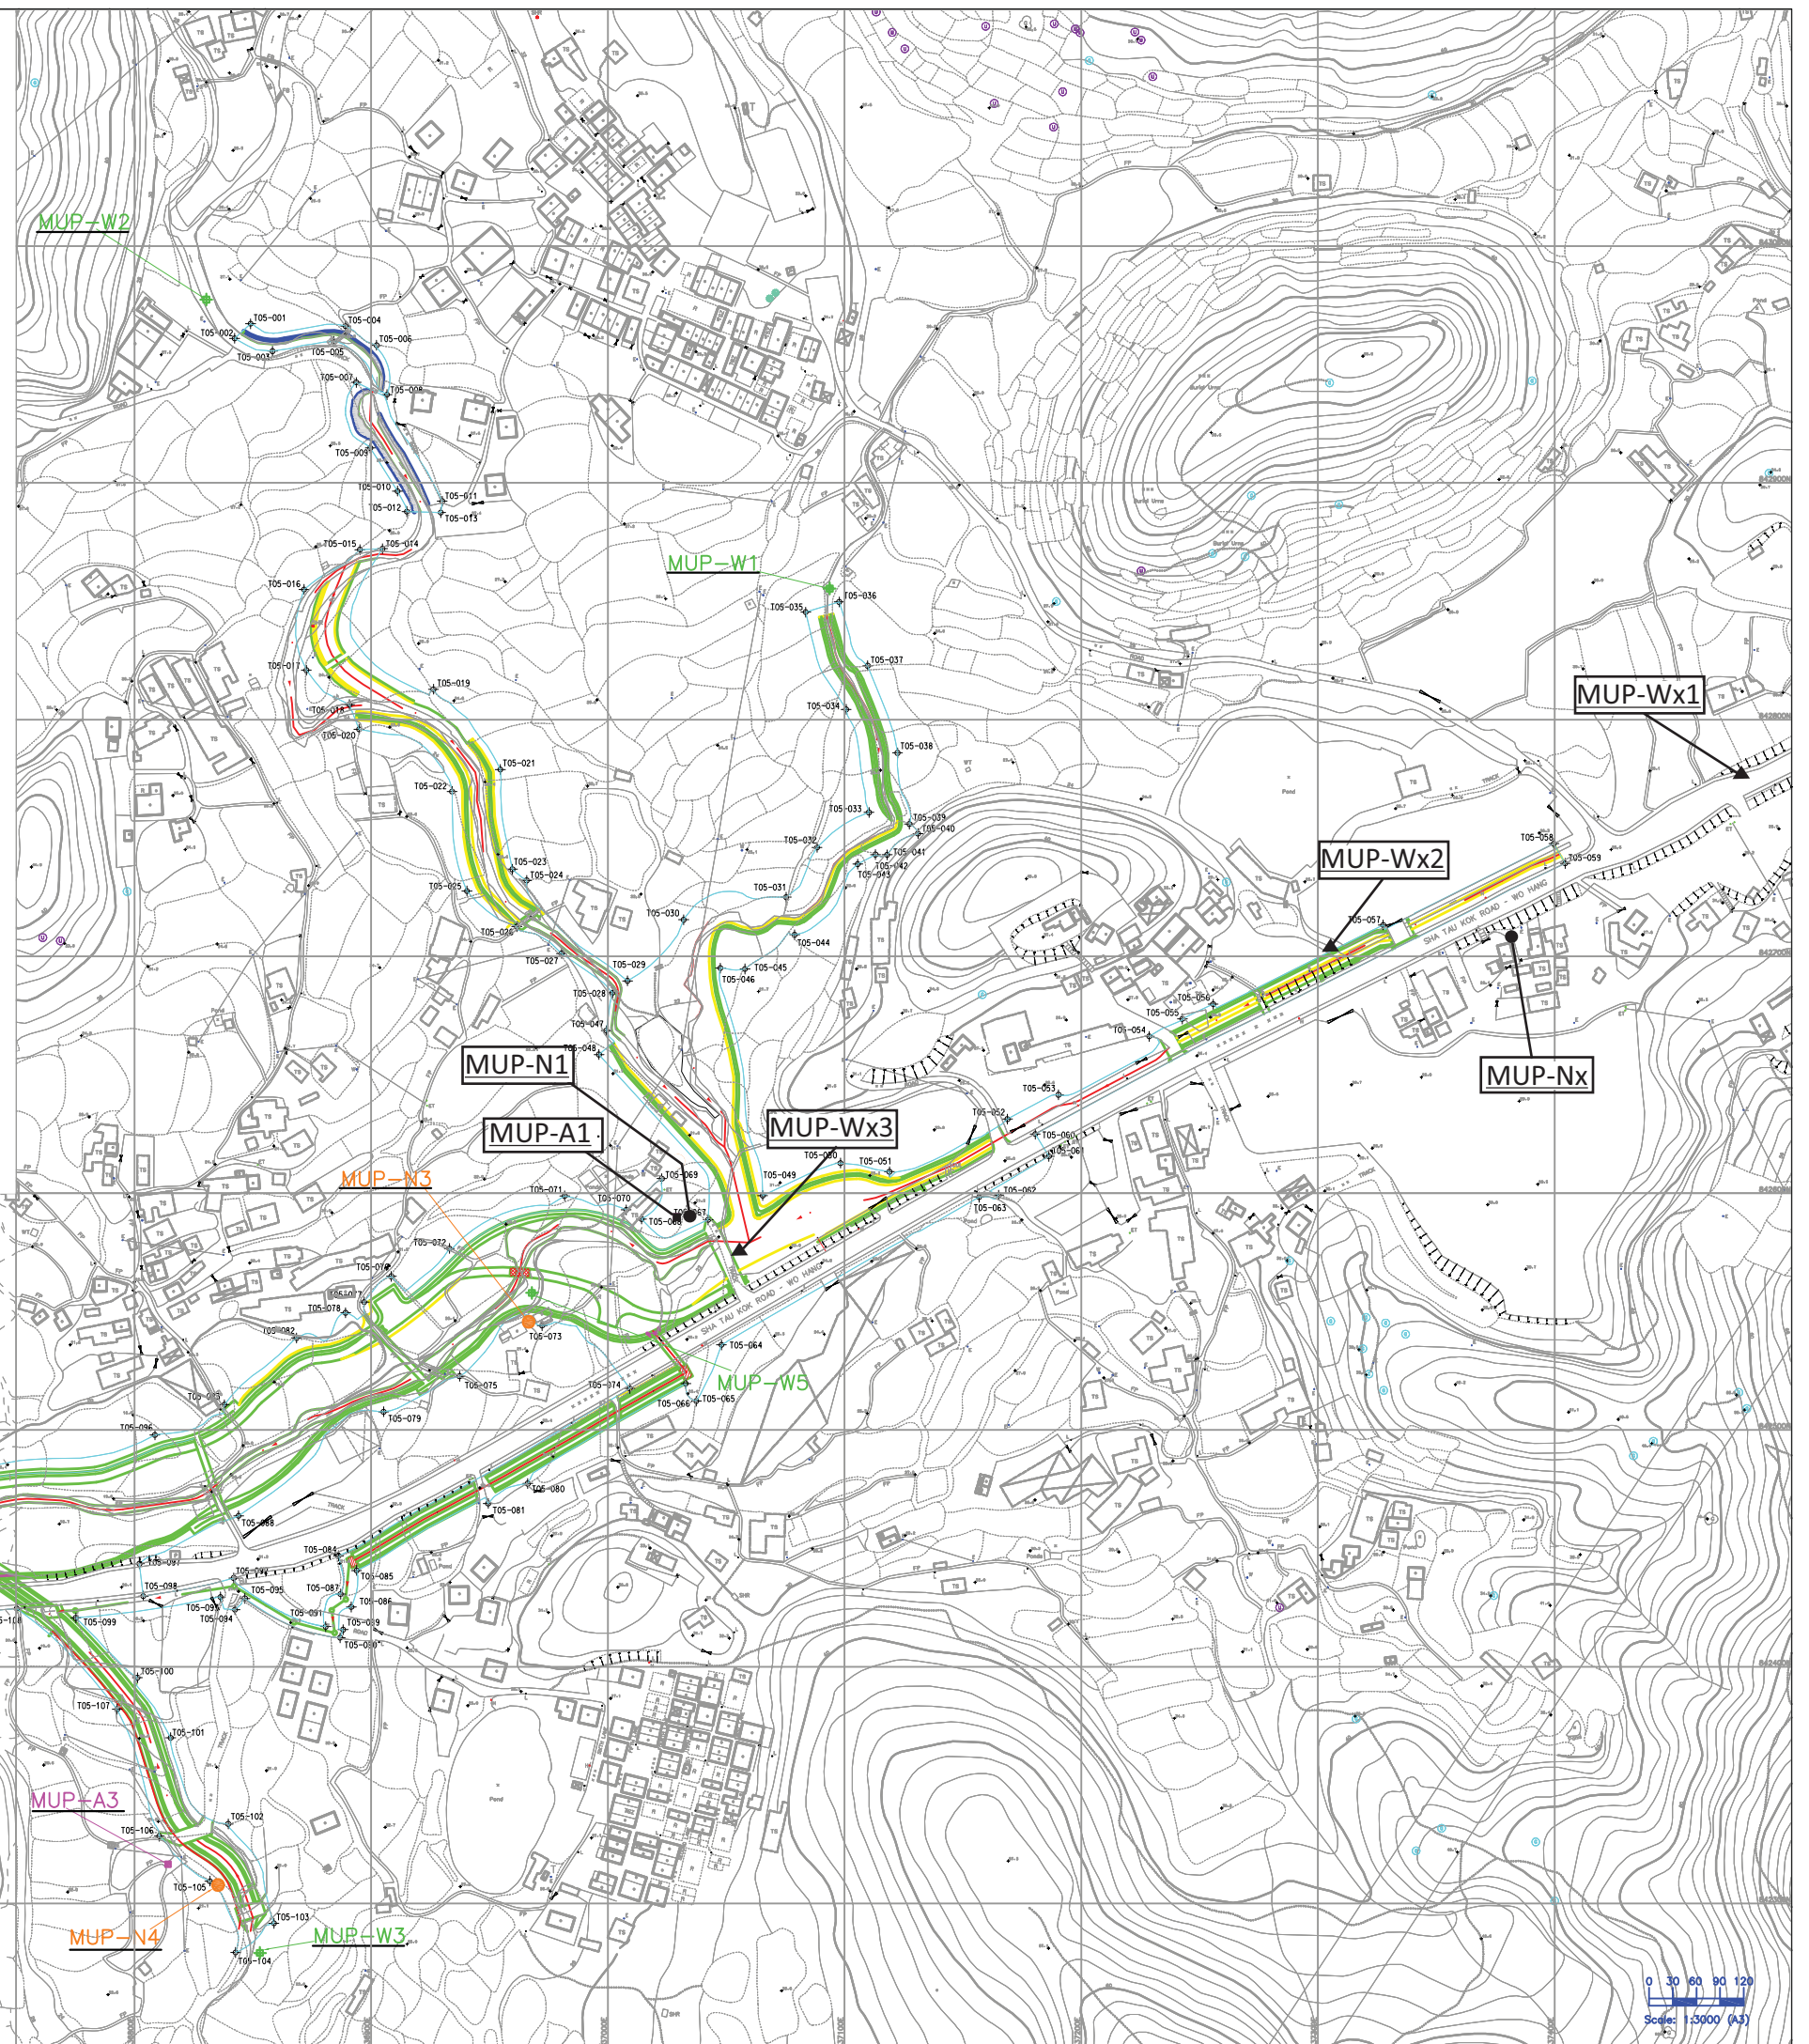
MUP-W2

T05-001
T05-002
T05-003
T05-004
T05-005
T05-006
T05-007
T05-008
T05-009
T05-010
T05-011
T05-012
T05-013
T05-014
T05-015
T05-016
T05-017
T05-018
T05-019
T05-020
T05-021
T05-022
T05-023
T05-024
T05-025
T05-026
T05-027
T05-028
T05-029
T05-030
T05-031
T05-032
T05-033
T05-034
T05-035
T05-036
T05-037
T05-038
T05-039
T05-040
T05-041
T05-042
T05-043
T05-044
T05-045
T05-046
T05-047
T05-048
T05-049
T05-050
T05-051
T05-052
T05-053
T05-054
T05-055
T05-056
T05-057
T05-058
T05-059
T05-060
T05-061
T05-062
T05-063
T05-064
T05-065
T05-066
T05-067
T05-068
T05-069
T05-070
T05-071
T05-072
T05-073
T05-074
T05-075
T05-076
T05-077
T05-078
T05-079
T05-080
T05-081
T05-082
T05-083
T05-084
T05-085
T05-086
T05-087
T05-088
T05-089
T05-090
T05-091
T05-093
T05-094
T05-095
T05-096
T05-097
T05-098
T05-099
T05-100
T05-101
T05-102
T05-103
T05-104
T05-105
T05-106
T05-107

MUP-W1
MUP-Wx1
MUP-Wx2
MUP-Nx
MUP-N1
MUP-A1
MUP-Wx3
MUP-N3
MUP-W5
MUP-A3
MUP-N4
MUP-W3

SHA TAU KOK ROAD - WO HANG
SHA TAU KOK ROAD - WO HANG

Pond
TRACK

0 30 60 90 120
Scale: 1:3000 (A3)